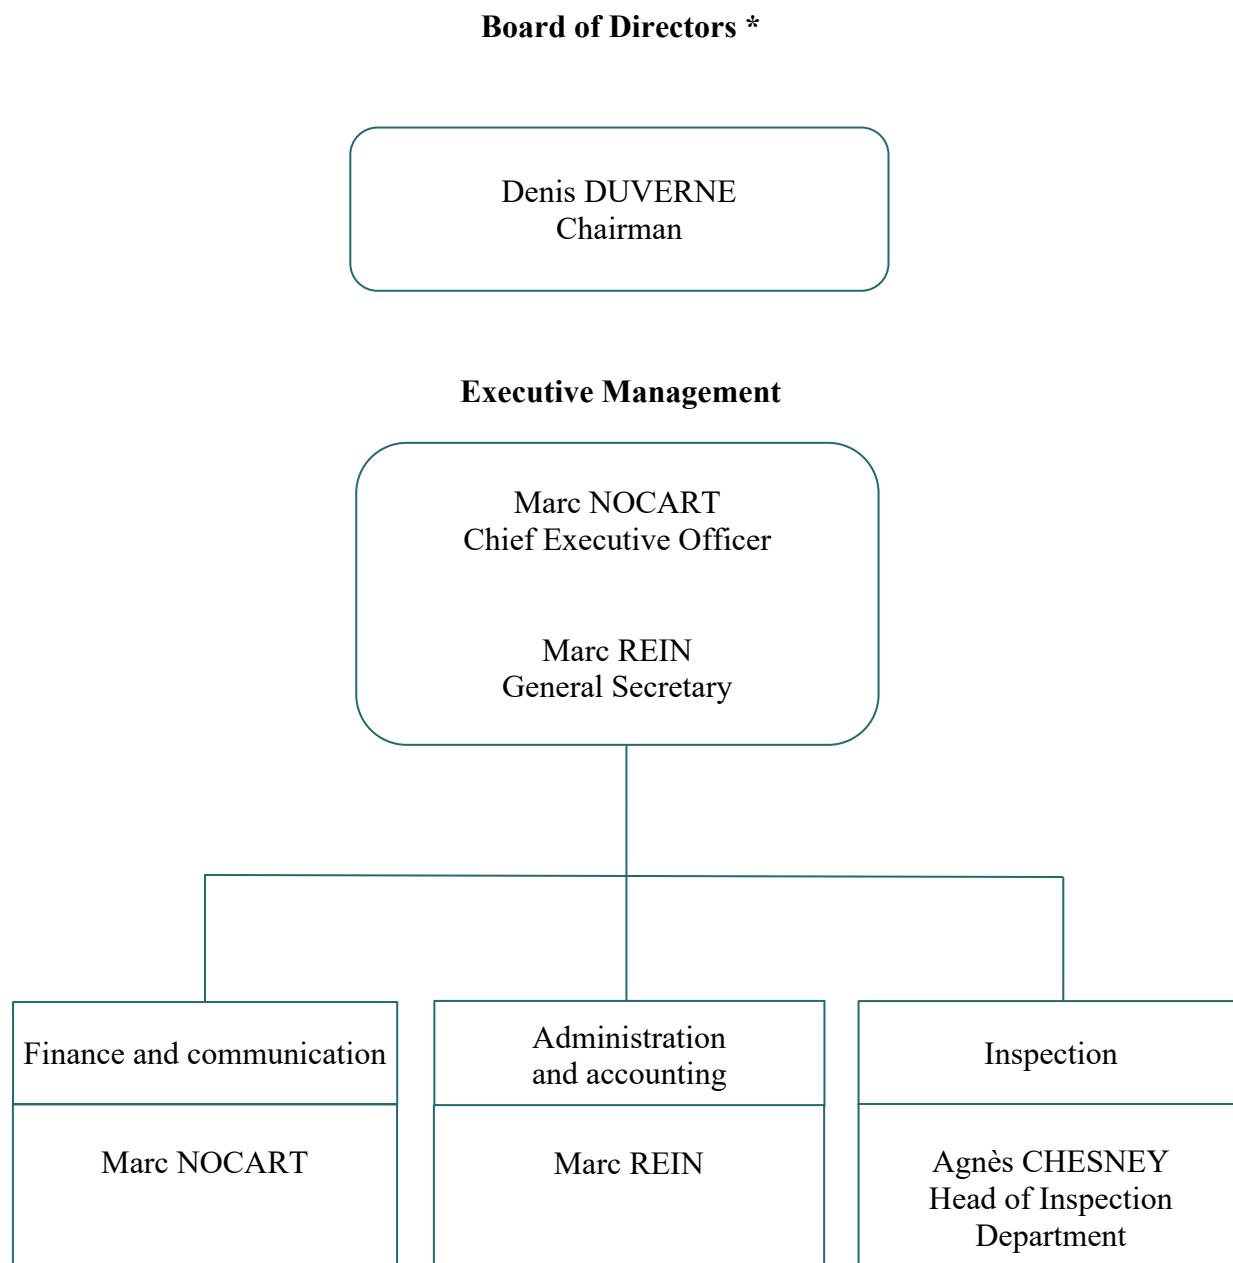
Board of Directors *

Denis DUVERNE
Chairman

Executive Management

Marc NOCART
Chief Executive Officer

Marc REIN
General Secretary

Finance and communication

Marc NOCART

Administration and accounting

Marc REIN

Inspection

Agnès CHESNEY
Head of Inspection Department